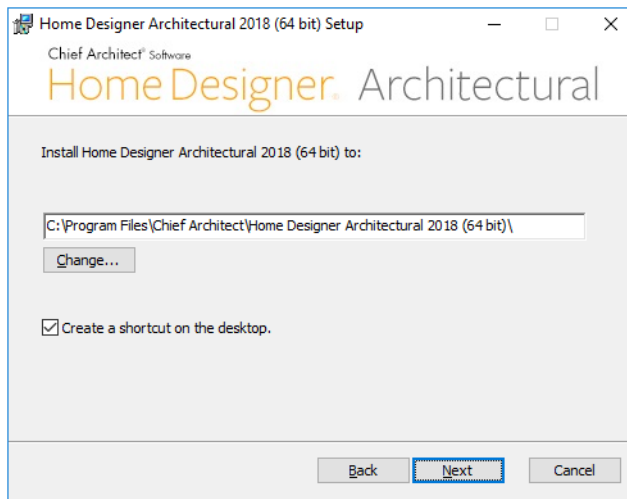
Home Designer Architectural 2018 (64 bit) Setup

Chief Architect® Software
Home Designer® Architectural

Install Home Designer Architectural 2018 (64 bit) to:

C:\Program Files\Chief Architect\Home Designer Architectural 2018 (64 bit)\

Change...

Create a shortcut on the desktop.

Back
Next
Cancel